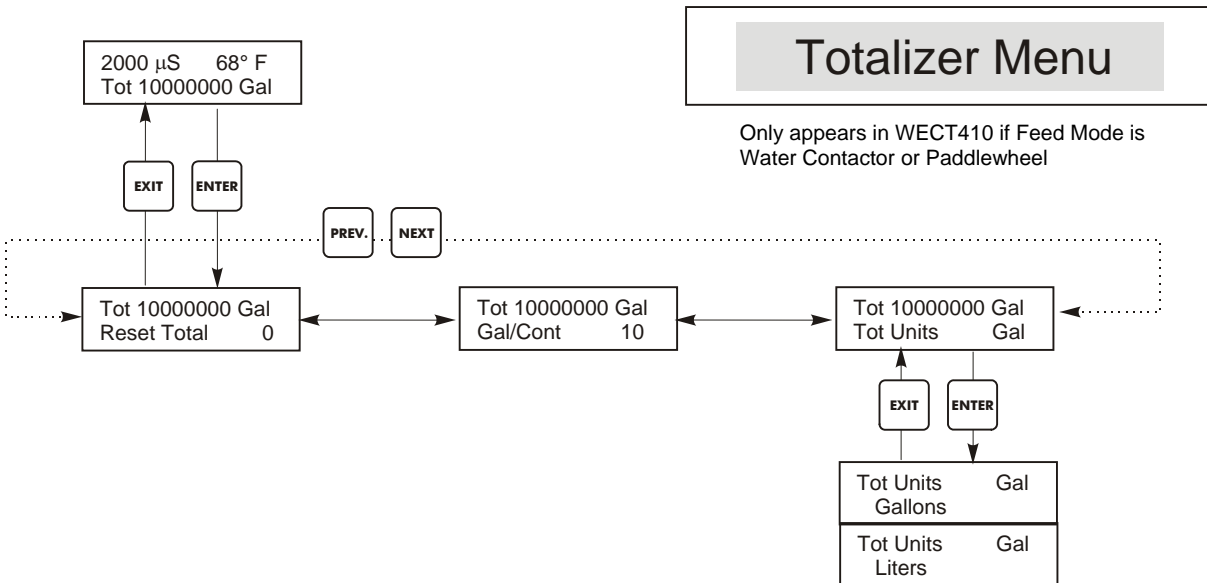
Totalizer Menu

Only appears in WECT410 if Feed Mode is Water Contactor or Paddlewheel

2000 $\mu$S 68° F
Tot 10000000 Gal

EXIT

ENTER

PREV.

NEXT

Tot 10000000 Gal
Reset Total 0

Tot 10000000 Gal
Gal/Cont 10

Tot 10000000 Gal
Tot Units Gal

EXIT

ENTER

Tot Units Gal
Gallons

Tot Units Gal
Liters